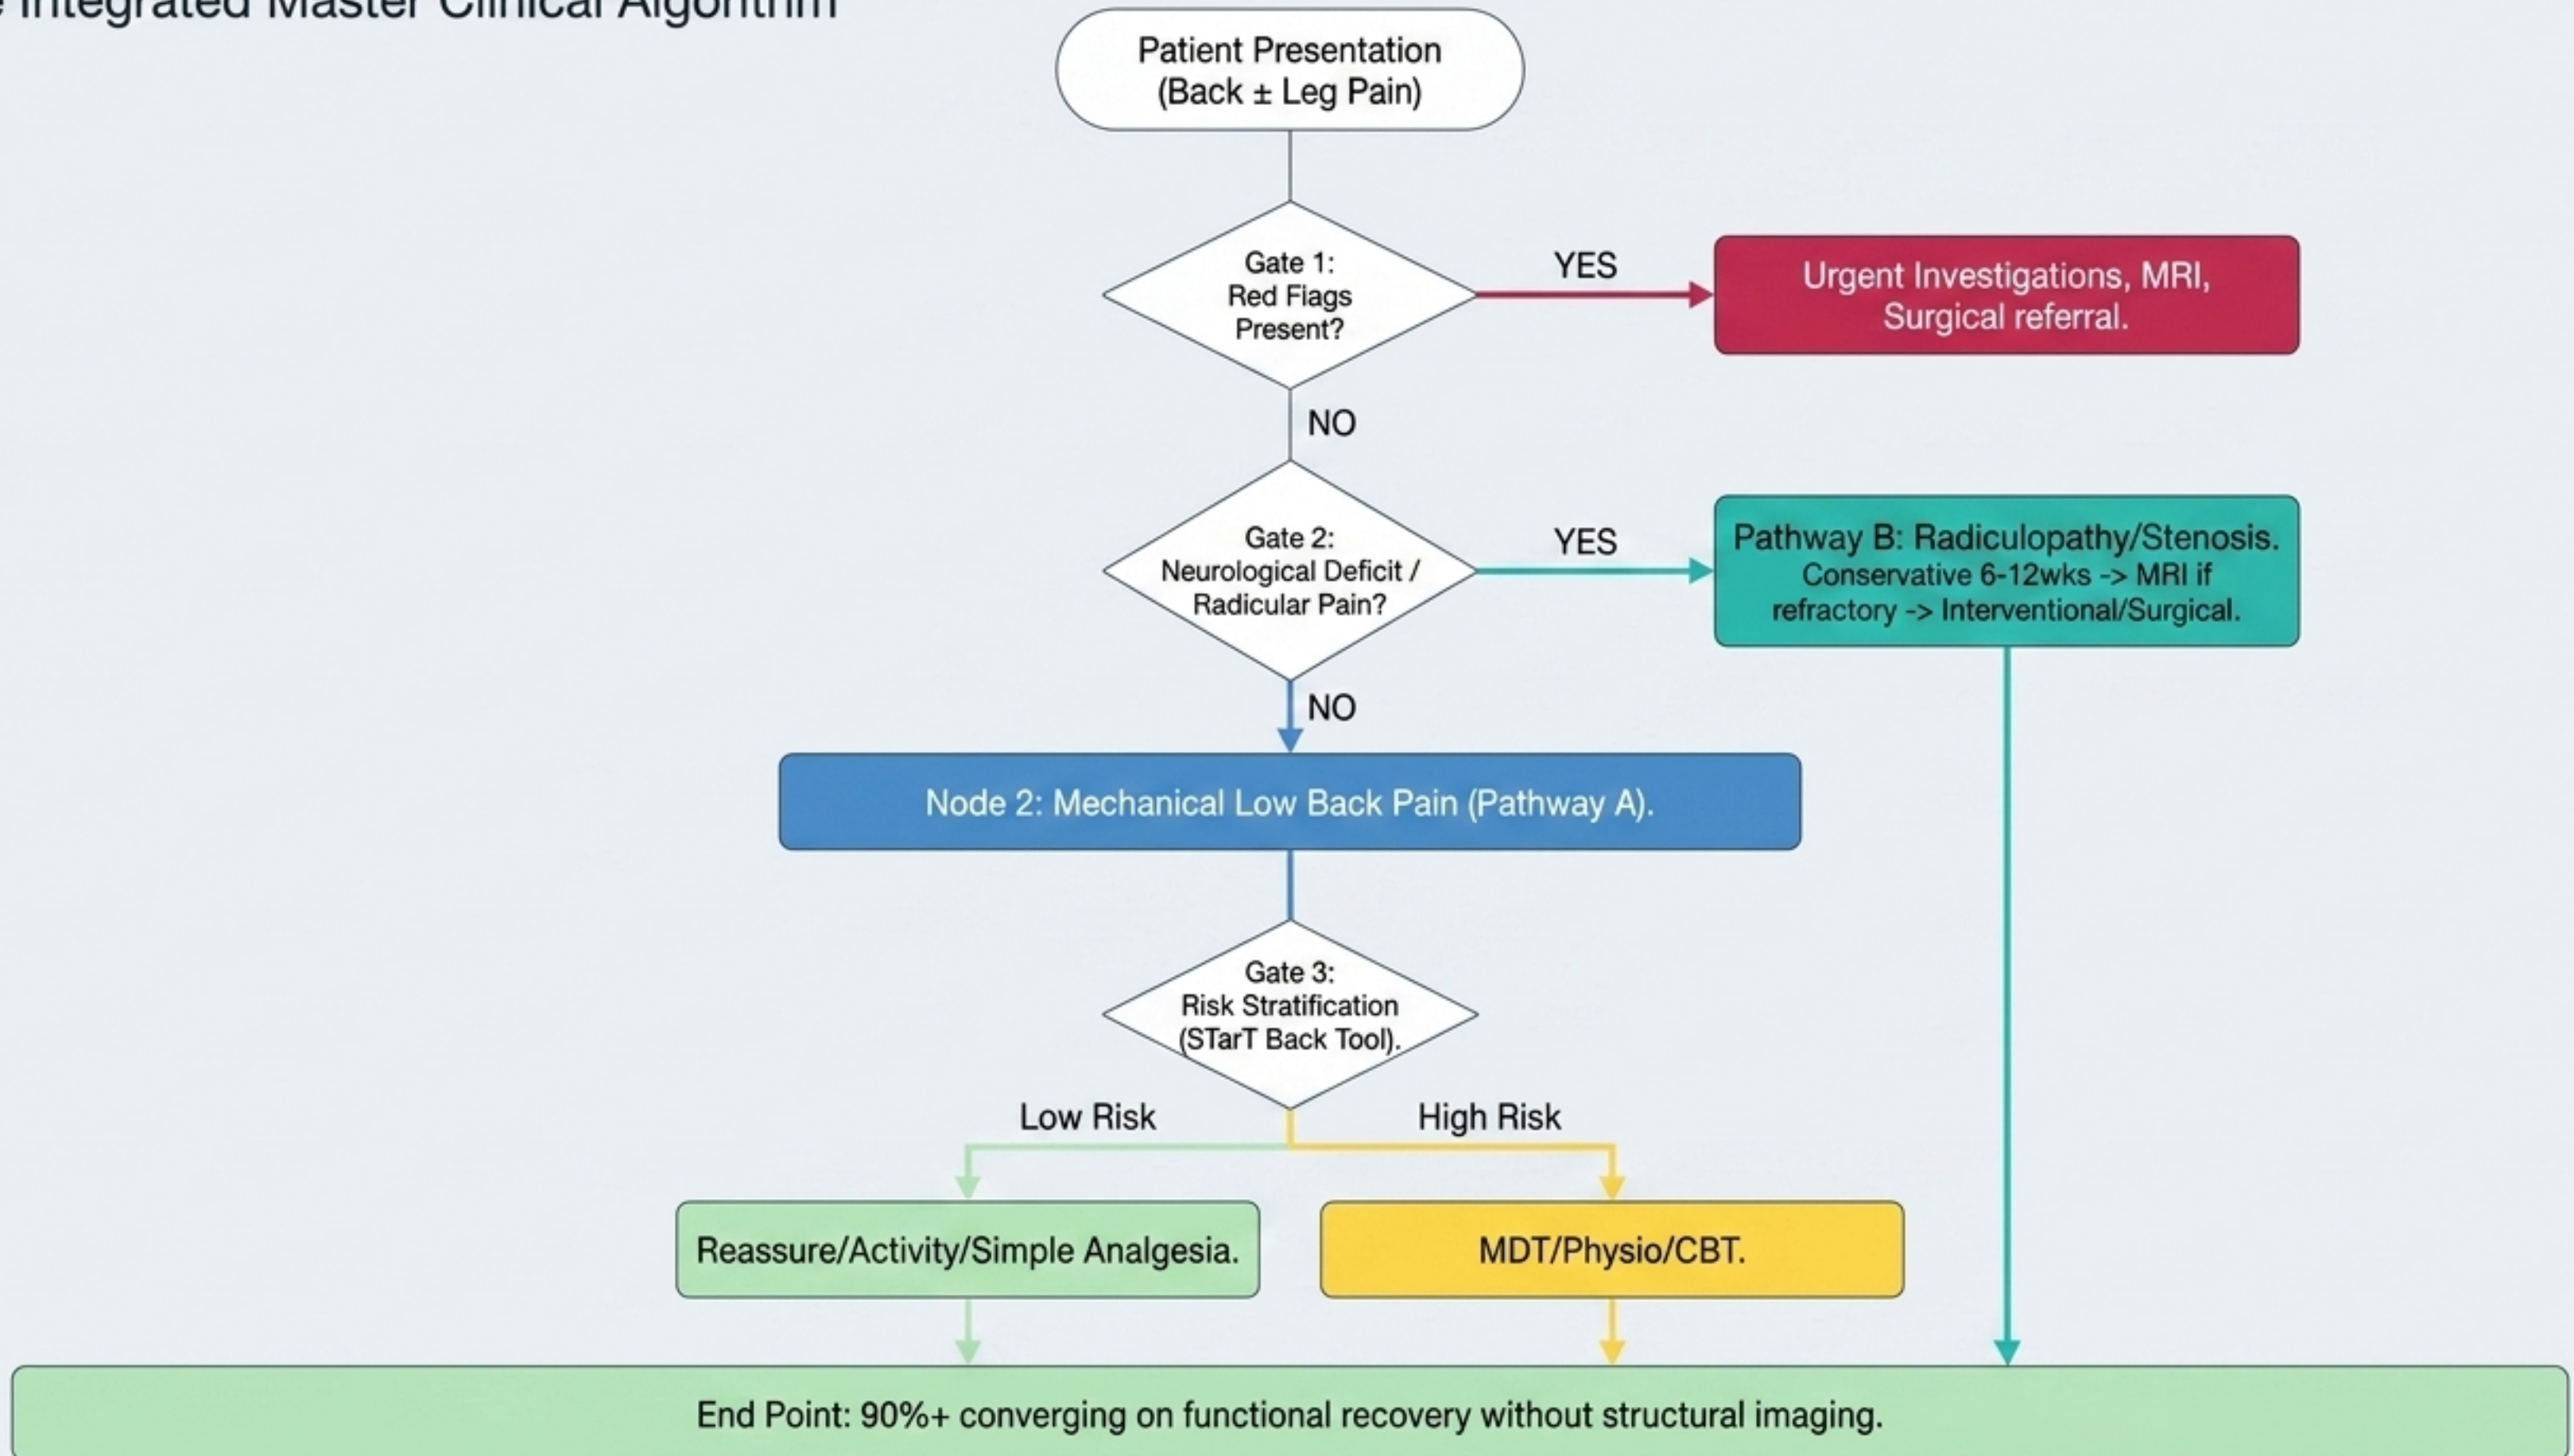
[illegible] Integrated Master Clinical Algorithm

Patient Presentation (Back ± Leg Pain)

Gate 1: Red Flags Present?

YES

Urgent Investigations, MRI, Surgical referral.

NO

Gate 2: Neurological Deficit / Radicular Pain?

YES

Pathway B: Radiculopathy/Stenosis. Conservative 6-12wks -> MRI if refractory -> Interventional/Surgical.

NO

Node 2: Mechanical Low Back Pain (Pathway A).

Gate 3: Risk Stratification (STarT Back Tool).

Low Risk

High Risk

Reassure/Activity/Simple Analgesia.

MDT/Physio/CBT.

End Point: 90%+ converging on functional recovery without structural imaging.